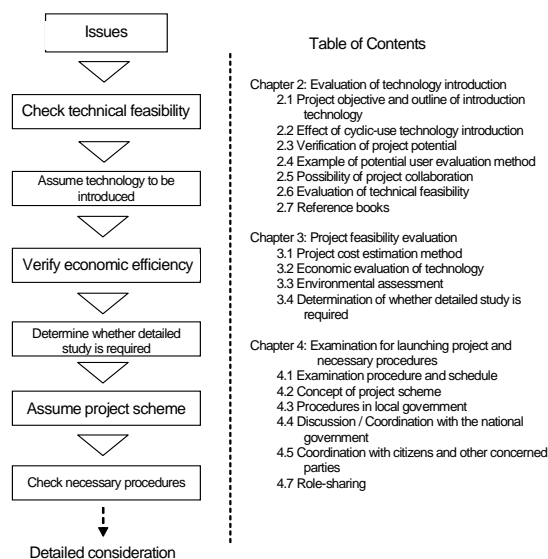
Issues

Check technical feasibility

Assume technology to be introduced

Verify economic efficiency

Determine whether detailed study is required

Assume project scheme

Check necessary procedures

Detailed consideration

Table of Contents

Chapter 2: Evaluation of technology introduction
2.1 Project objective and outline of introduction technology
2.2 Effect of cyclic-use technology introduction
2.3 Verification of project potential
2.4 Example of potential user evaluation method
2.5 Possibility of project collaboration
2.6 Evaluation of technical feasibility
2.7 Reference books

Chapter 3: Project feasibility evaluation
3.1 Project cost estimation method
3.2 Economic evaluation of technology
3.3 Environmental assessment
3.4 Determination of whether detailed study is required

Chapter 4: Examination for launching project and necessary procedures
4.1 Examination procedure and schedule
4.2 Concept of project scheme
4.3 Procedures in local government
4.4 Discussion / Coordination with the national government
4.5 Coordination with citizens and other concerned parties
4.7 Role-sharing